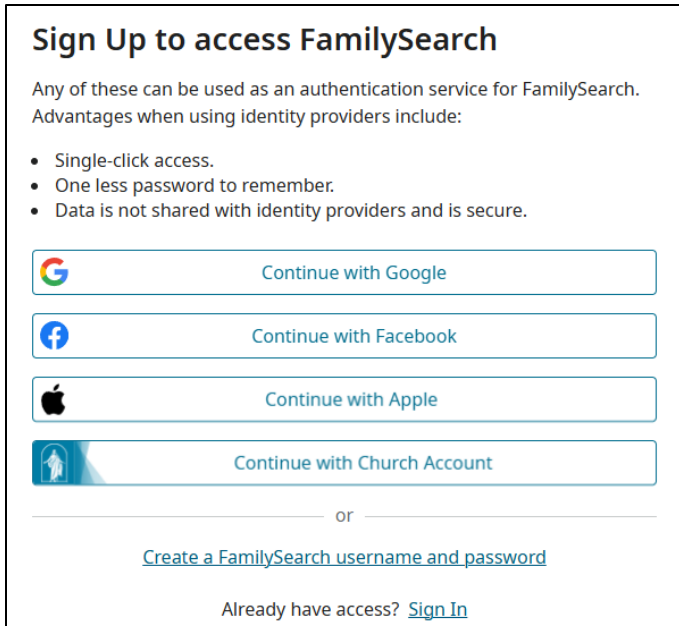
Sign Up to access FamilySearch

Any of these can be used as an authentication service for FamilySearch. Advantages when using identity providers include:

- Single-click access.
- One less password to remember.
- Data is not shared with identity providers and is secure.

Continue with Google

Continue with Facebook

Continue with Apple

Continue with Church Account

or

Create a FamilySearch username and password

Already have access? Sign In